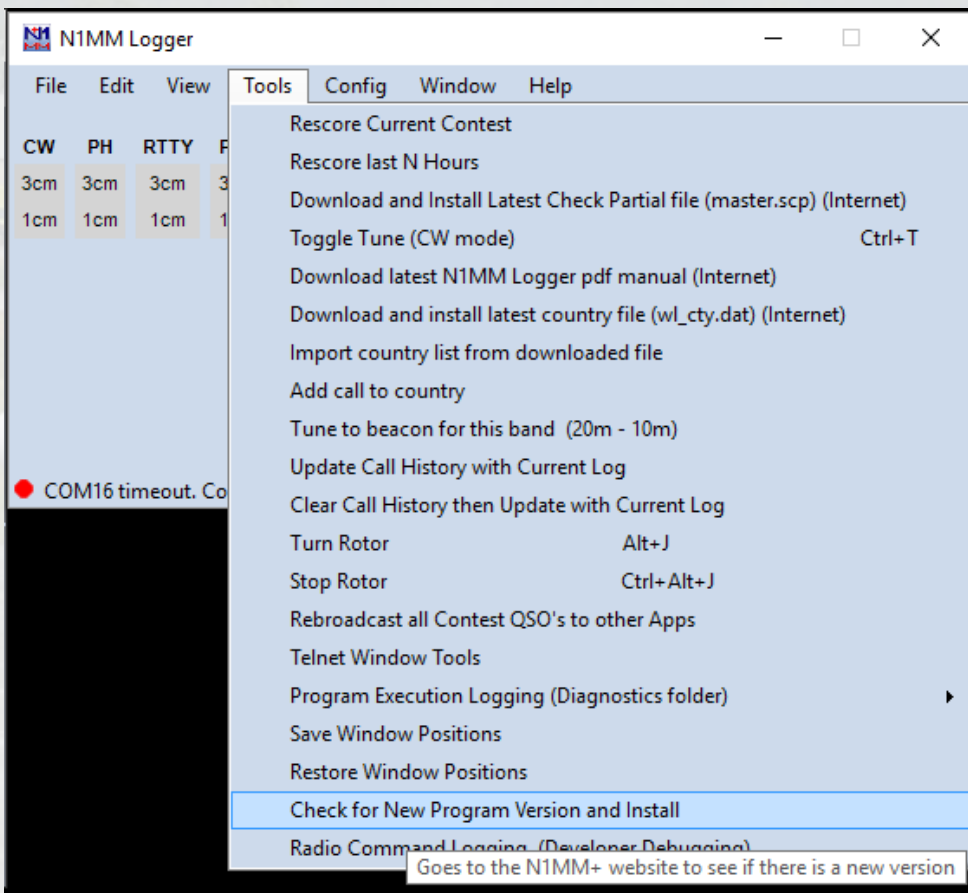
N1MM Logger

File Edit View Tools Config Window Help

| CW | PH | RTTY | F |
|---|---|---|---|
| 3cm | 3cm | 3cm | 3 |
| 1cm | 1cm | 1cm | 1 |

Rescore Current Contest
Rescore last N Hours
Download and Install Latest Check Partial file (master.scp) (Internet)
Toggle Tune (CW mode) Ctrl+T
Download latest N1MM Logger pdf manual (Internet)
Download and install latest country file (wl_cty.dat) (Internet)
Import country list from downloaded file
Add call to country
Tune to beacon for this band (20m - 10m)
Update Call History with Current Log
Clear Call History then Update with Current Log
Turn Rotor Alt+J
Stop Rotor Ctrl+Alt+J
Rebroadcast all Contest QSO's to other Apps
Telnet Window Tools
Program Execution Logging (Diagnostics folder)
Save Window Positions
Restore Window Positions
Check for New Program Version and Install
Radio Command Logging (Developer Debugging)

COM16 timeout. Co

Goes to the N1MM+ website to see if there is a new version